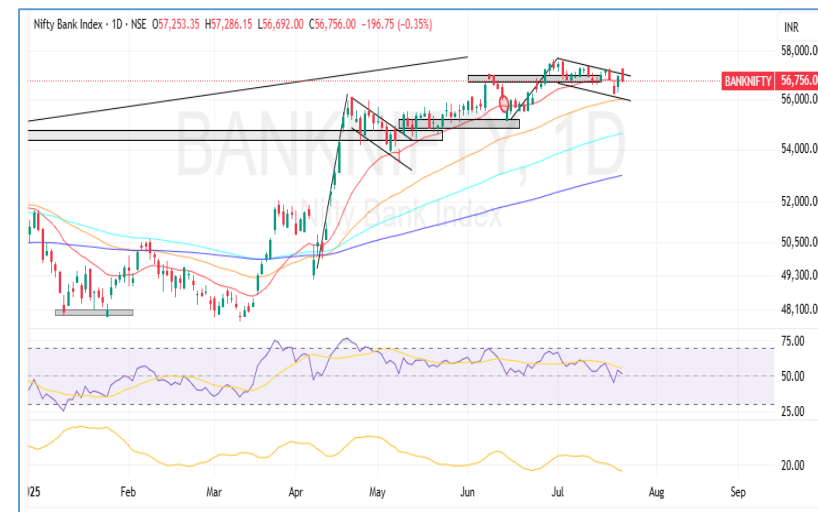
Nifty Bank Index · 1D · NSE O57,253.35 H57,286.15 L56,692.00 C56,756.00 −196.75 (−0.35%)

BANKNIFTY, 1D

Nifty Bank Index

INR
58,000.0
BANKNIFTY 56,756.0
56,000.0
54,000.0
52,000.0
50,500.0
49,300.0
48,100.0

75.00
50.00
25.00

20.00

2025 Feb Mar Apr May Jun Jul Aug Sep